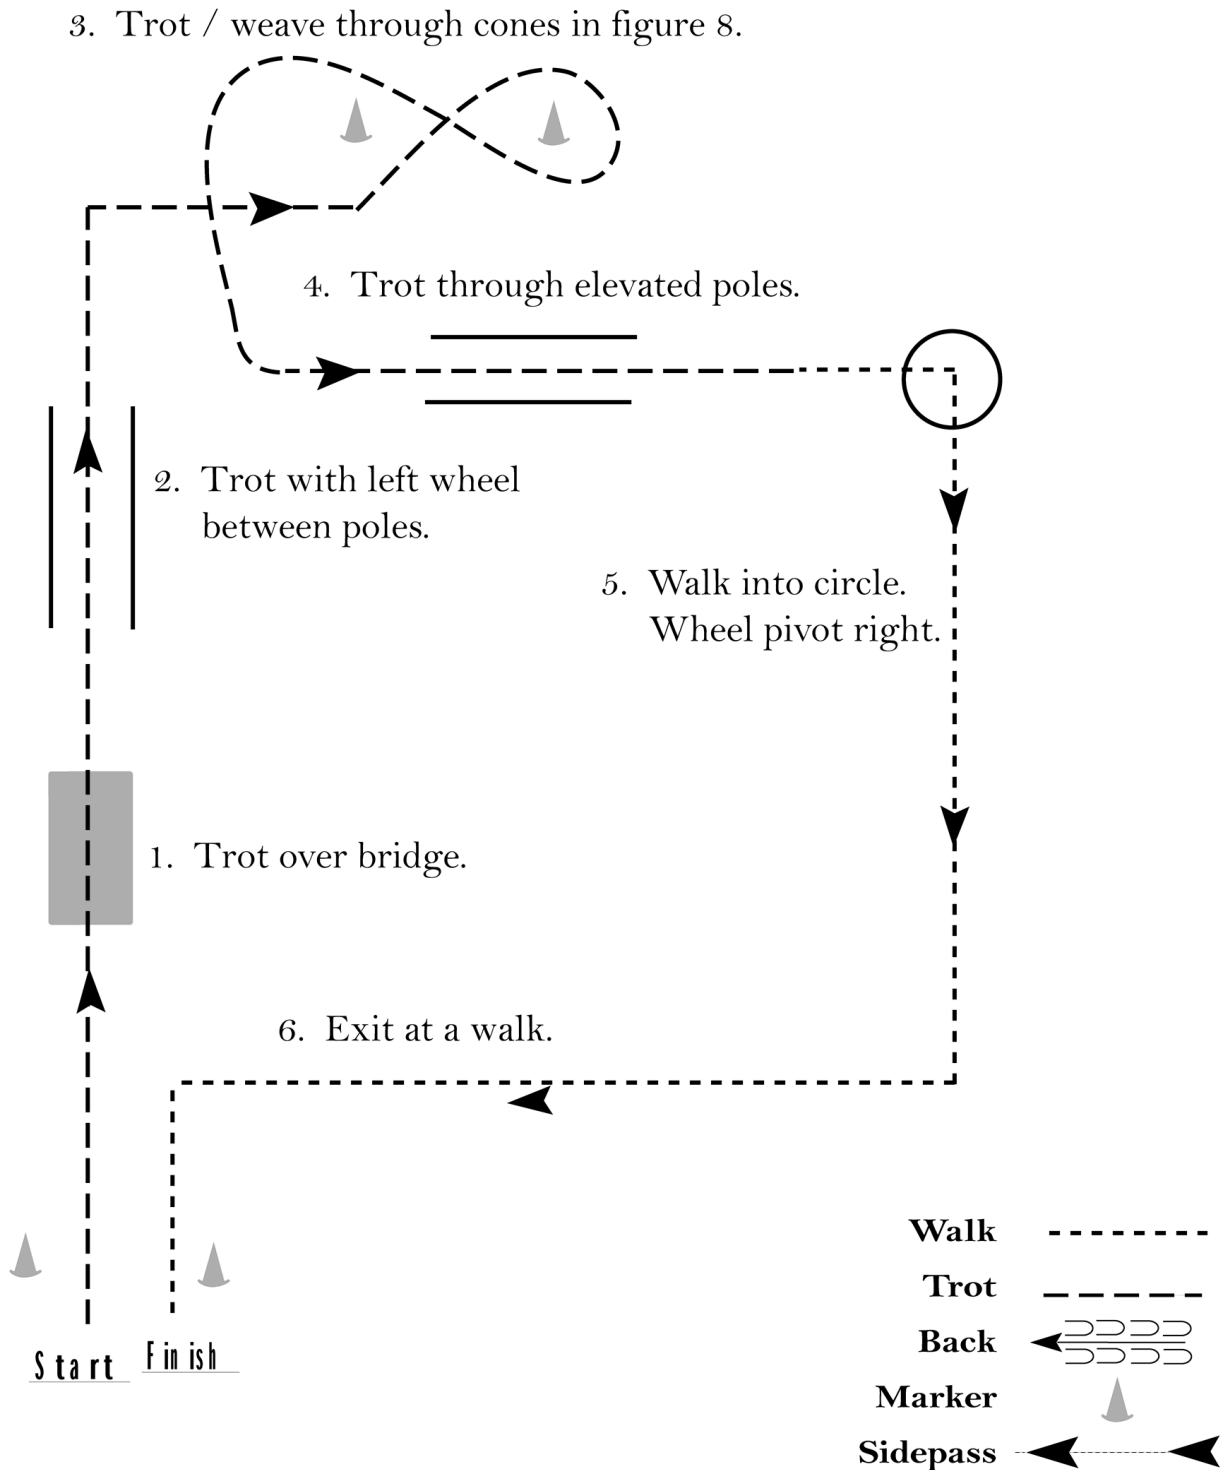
3. Trot / weave through cones in figure 8.

4. Trot through elevated poles.

2. Trot with left wheel between poles.

5. Walk into circle. Wheel pivot right.

1. Trot over bridge.

6. Exit at a walk.

Start Finish

Walk
Trot
Back
Marker
Sidepass